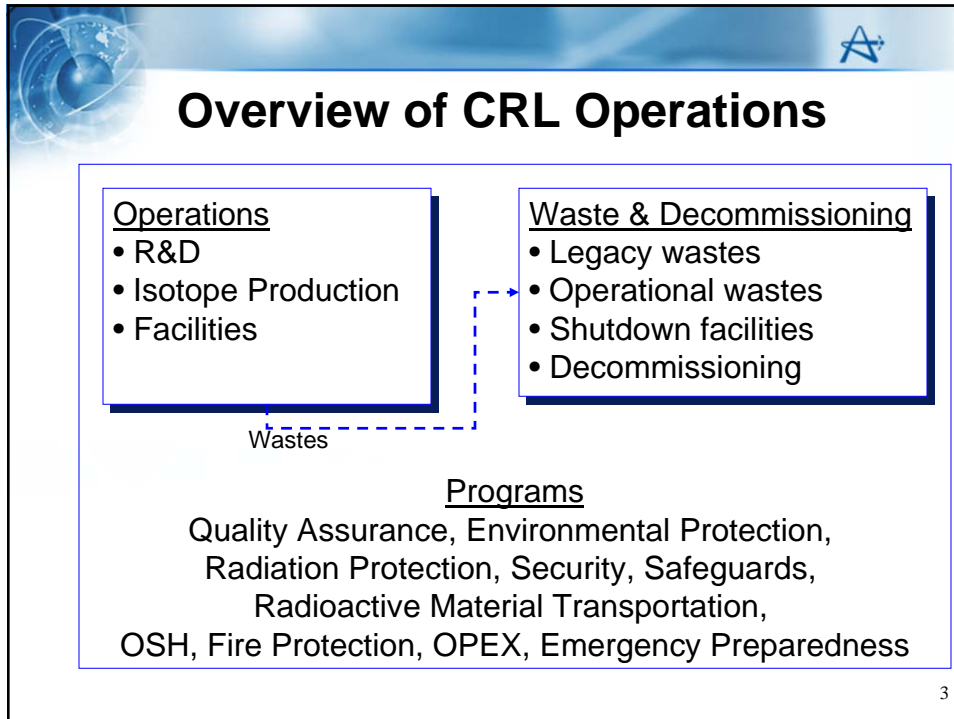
Overview of CRL Operations

Operations
• R&D
• Isotope Production
• Facilities

Waste & Decommissioning
• Legacy wastes
• Operational wastes
• Shutdown facilities
• Decommissioning

Wastes

Programs
Quality Assurance, Environmental Protection, Radiation Protection, Security, Safeguards, Radioactive Material Transportation, OSH, Fire Protection, OPEX, Emergency Preparedness

3